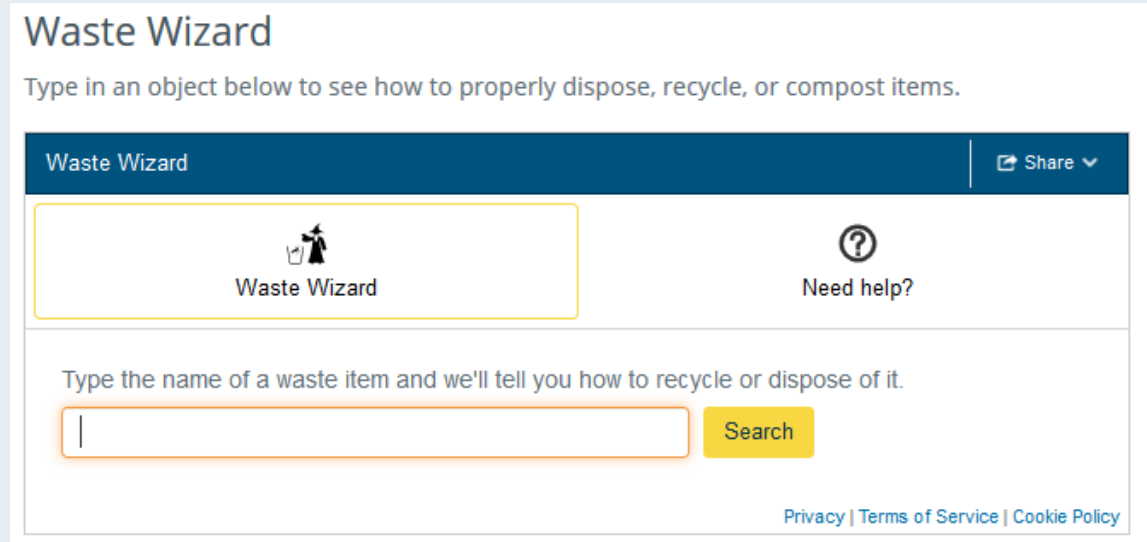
Waste Wizard

Type in an object below to see how to properly dispose, recycle, or compost items.

Waste Wizard

Share

Waste Wizard

Need help?

Type the name of a waste item and we'll tell you how to recycle or dispose of it.

Search

Privacy | Terms of Service | Cookie Policy